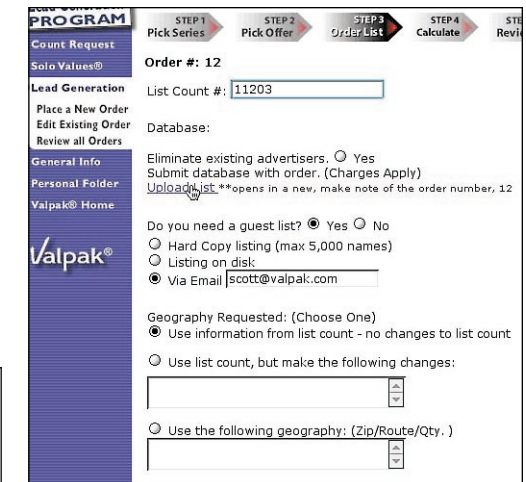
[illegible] PROGRAM

Count Request
Solo Values®
Lead Generation
Place a New Order
Edit Existing Order
Review all Orders
General Info
Personal Folder
Valpak® Home

Valpak®

STEP 1 Pick Series
STEP 2 Pick Offer
STEP 3 Order List
STEP 4 Calculate
STE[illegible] Revi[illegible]

Order #: 12

List Count #: 11203

Database:

Eliminate existing advertisers. ○ Yes
Submit database with order. (Charges Apply)
Upload List **opens in a new, make note of the order number, 12

Do you need a guest list? ◉ Yes ○ No
○ Hard Copy listing (max 5,000 names)
○ Listing on disk
◉ Via Email scott@valpak.com

Geography Requested: (Choose One)
◉ Use information from list count - no changes to list count

○ Use list count, but make the following changes:

○ Use the following geography: (Zip/Route/Qty. )